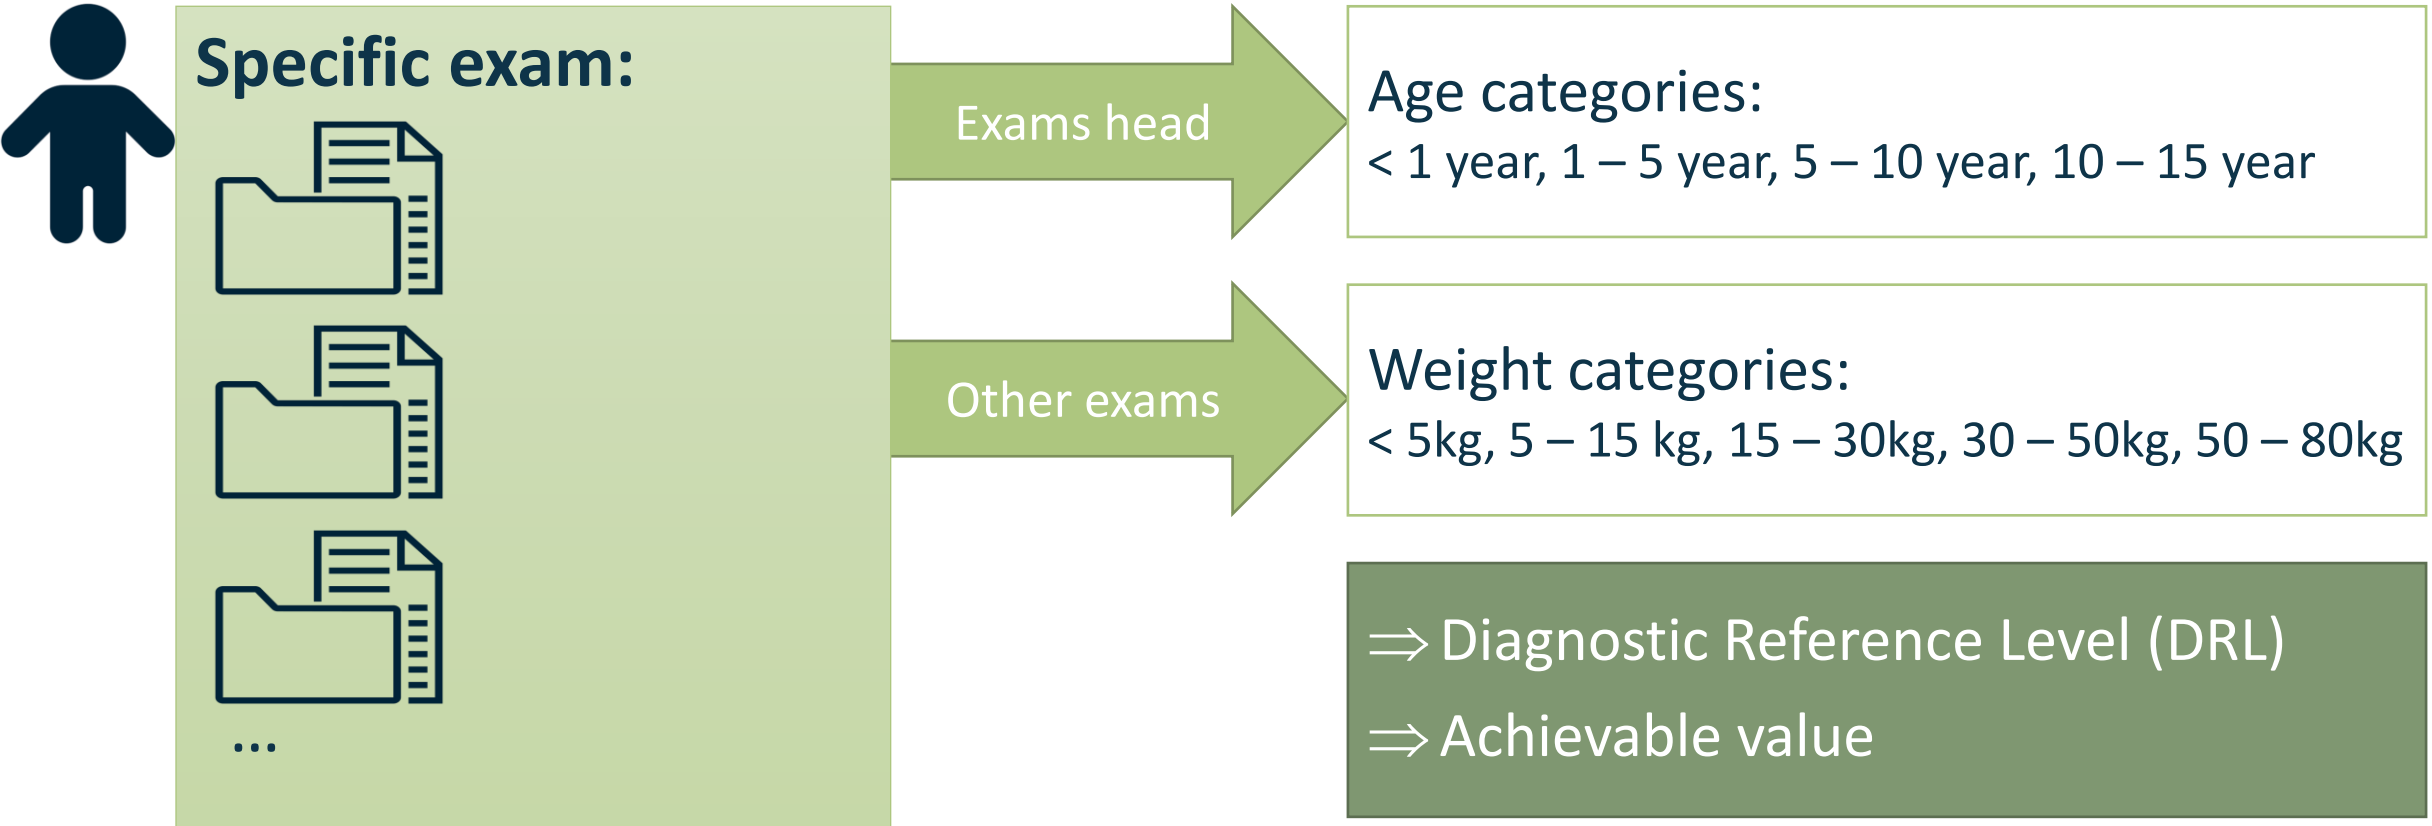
Specific exam:

...

Exams head

Other exams

Age categories:
< 1 year, 1 – 5 year, 5 – 10 year, 10 – 15 year

Weight categories:
< 5kg, 5 – 15 kg, 15 – 30kg, 30 – 50kg, 50 – 80kg

$\Rightarrow$ Diagnostic Reference Level (DRL)

$\Rightarrow$ Achievable value